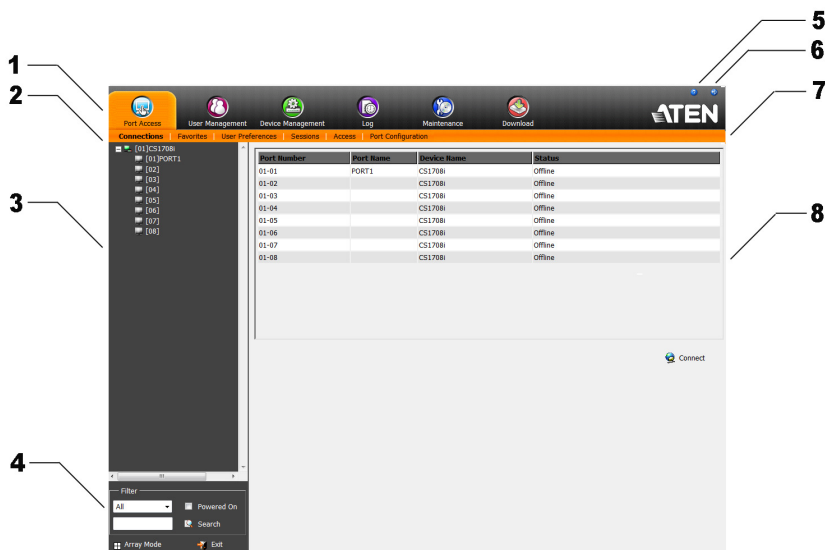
1
2
3
4
5
6
7
8

Port Access | User Management | Device Management | Log | Maintenance | Download

ATEN

Connections | Favorites | User Preferences | Sessions | Access | Port Configuration

[01]CS1708i
[01]PORT1
[02]
[03]
[04]
[05]
[06]
[07]
[08]

| Port Number | Port Name | Device Name | Status |
|---|---|---|---|
| 01-01 | PORT1 | CS1708i | Offline |
| 01-02 | | CS1708i | Offline |
| 01-03 | | CS1708i | Offline |
| 01-04 | | CS1708i | Offline |
| 01-05 | | CS1708i | Offline |
| 01-06 | | CS1708i | Offline |
| 01-07 | | CS1708i | Offline |
| 01-08 | | CS1708i | Offline |

Connect

Filter
All
Powered On
Search
Array Mode
Exit